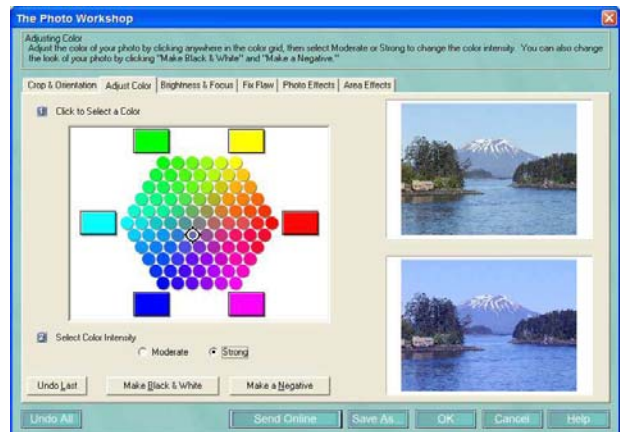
The Photo Workshop

Adjusting Color
Adjust the color of your photo by clicking anywhere in the color grid, then select Moderate or Strong to change the color intensity. You can also change the look of your photo by clicking "Make Black & White" and "Make a Negative."

Crop & Orientation | Adjust Color | Brightness & Focus | Fix Flaw | Photo Effects | Area Effects

1 Click to Select a Color

2 Select Color Intensity

Moderate   Strong

Undo Last   Make Black & White   Make a Negative

Undo All   Send Online   Save As...   OK   Cancel   Help